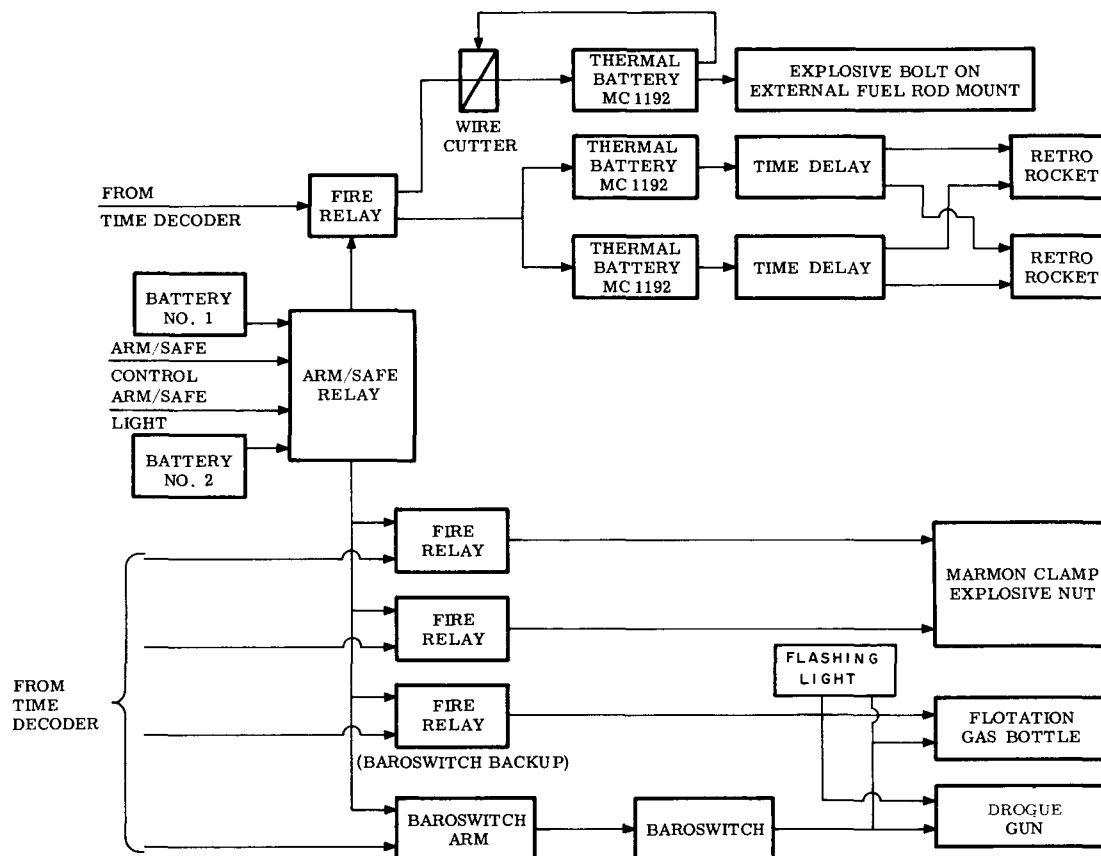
WIRE CUTTER

THERMAL BATTERY MC 1192

EXPLOSIVE BOLT ON EXTERNAL FUEL ROD MOUNT

FROM TIME DECODER

FIRE RELAY

THERMAL BATTERY MC 1192

TIME DELAY

RETRO ROCKET

THERMAL BATTERY MC 1192

TIME DELAY

RETRO ROCKET

BATTERY NO. 1

ARM/SAFE CONTROL

ARM/SAFE LIGHT

ARM/SAFE RELAY

BATTERY NO. 2

FIRE RELAY

MARMON CLAMP EXPLOSIVE NUT

FIRE RELAY

FROM TIME DECODER

FLASHING LIGHT

FIRE RELAY

(BAROSWITCH BACKUP)

FLOTATION GAS BOTTLE

BAROSWITCH ARM

BAROSWITCH

DROGUE GUN